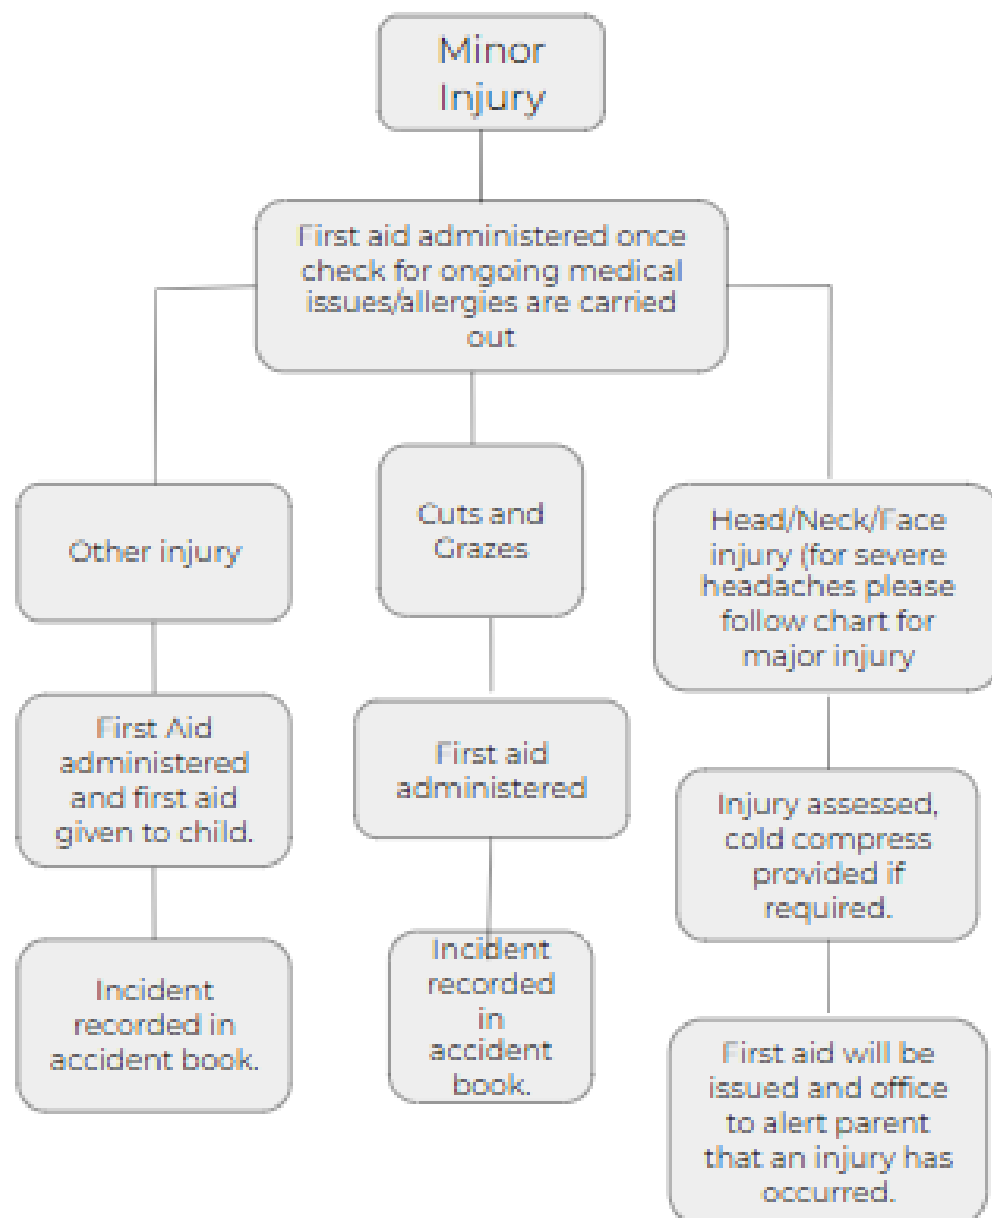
Minor Injury

First aid administered once check for ongoing medical issues/allergies are carried out

Other injury

First Aid administered and first aid given to child.

Incident recorded in accident book.

Cuts and Grazes

First aid administered

Incident recorded in accident book.

Head/Neck/Face injury (for severe headaches please follow chart for major injury

Injury assessed, cold compress provided if required.

First aid will be issued and office to alert parent that an injury has occurred.